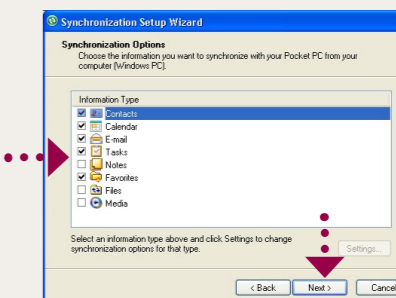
Synchronization Setup Wizard

Synchronization Options
Choose the information you want to synchronize with your Pocket PC from your computer (Windows PC).

Information Type
Contacts
Calendar
E-mail
Tasks
Notes
Favorites
Files
Media

Select an information type above and click Settings to change synchronization options for that type.

Settings...

< Back
Next >
Cancel